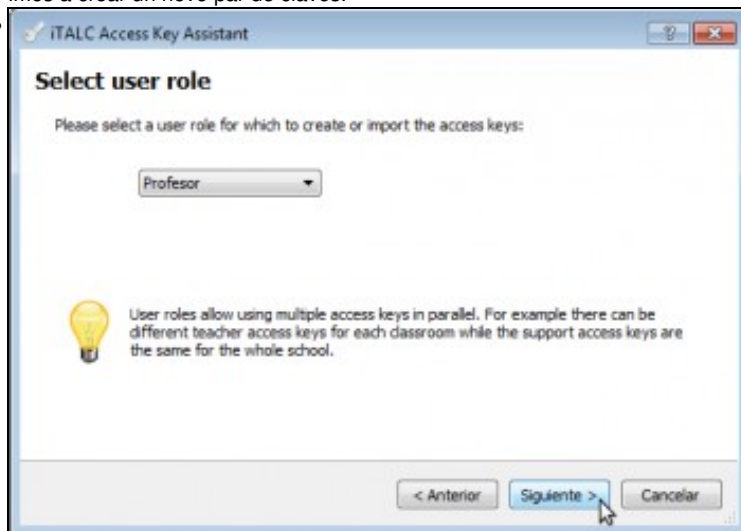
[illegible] a crear un novo par de claves.

iTALC Access Key Assistant

Select user role

Please select a user role for which to create or import the access keys:

Profesor

User roles allow using multiple access keys in parallel. For example there can be different teacher access keys for each classroom while the support access keys are the same for the whole school.

< Anterior
Siguiente >
Cancelar